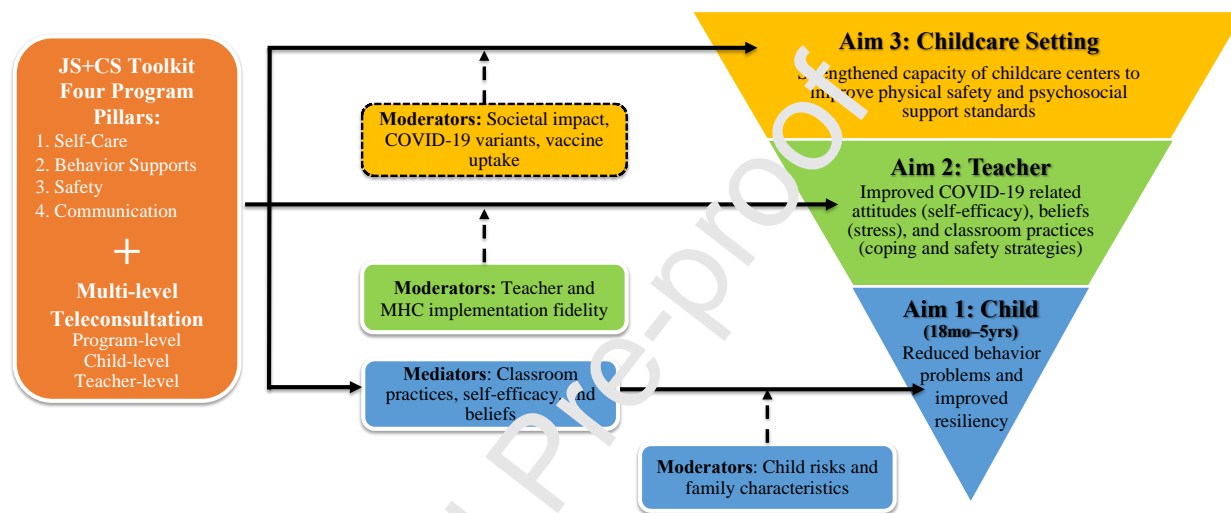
JS+CS Toolkit Four Program Pillars:
1. Self-Care
2. Behavior Supports
3. Safety
4. Communication
+
Multi-level Teleconsultation
Program-level
Child-level
Teacher-level

Moderators: Societal impact, COVID-19 variants, vaccine uptake

Moderators: Teacher and MHC implementation fidelity

Mediators: Classroom practices, self-efficacy, and beliefs

Moderators: Child risks and family characteristics

Aim 3: Childcare Setting
Strengthened capacity of childcare centers to improve physical safety and psychosocial support standards

Aim 2: Teacher
Improved COVID-19 related attitudes (self-efficacy), beliefs (stress), and classroom practices (coping and safety strategies)

Aim 1: Child
(18mo–5yrs)
Reduced behavior problems and improved resiliency

Journal Pre-proof